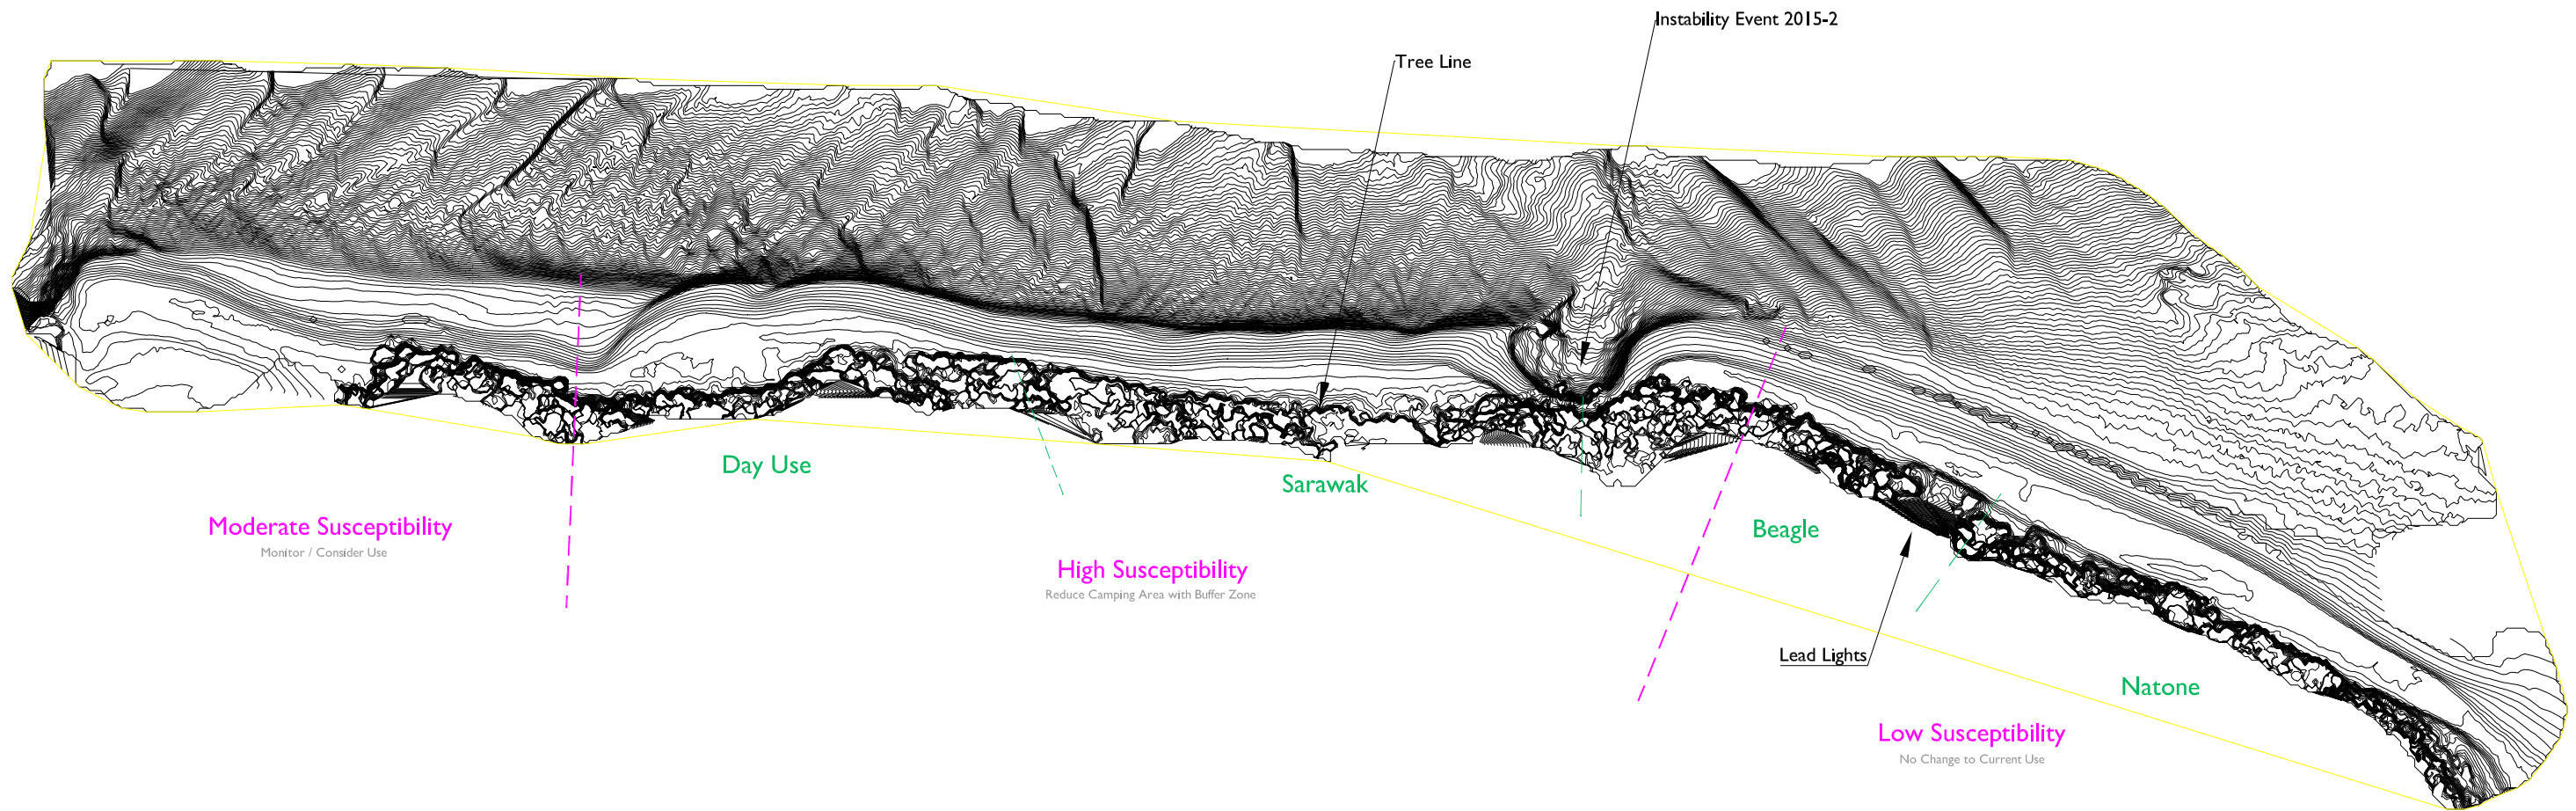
Instability Event 2015-2

Tree Line

Day Use

Sarawak

Beagle

Moderate Susceptibility
Monitor / Consider Use

High Susceptibility
Reduce Camping Area with Buffer Zone

Lead Lights

Natone

Low Susceptibility
No Change to Current Use